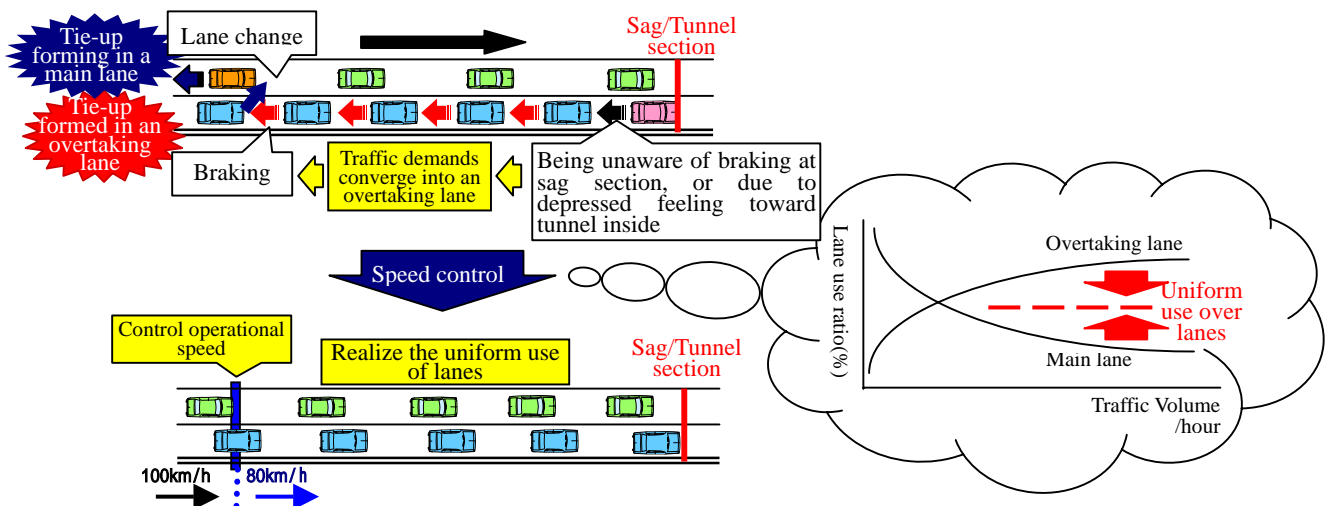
Tie-up forming in a main lane

Lane change

Sag/Tunnel section

Tie-up formed in an overtaking lane

Braking

Traffic demands converge into an overtaking lane

Being unaware of braking at sag section, or due to depressed feeling toward tunnel inside

Speed control

Lane use ratio(%)

Overtaking lane

Uniform use over lanes

Main lane

Traffic Volume /hour

Control operational speed

Realize the uniform use of lanes

Sag/Tunnel section

100km/h

80km/h